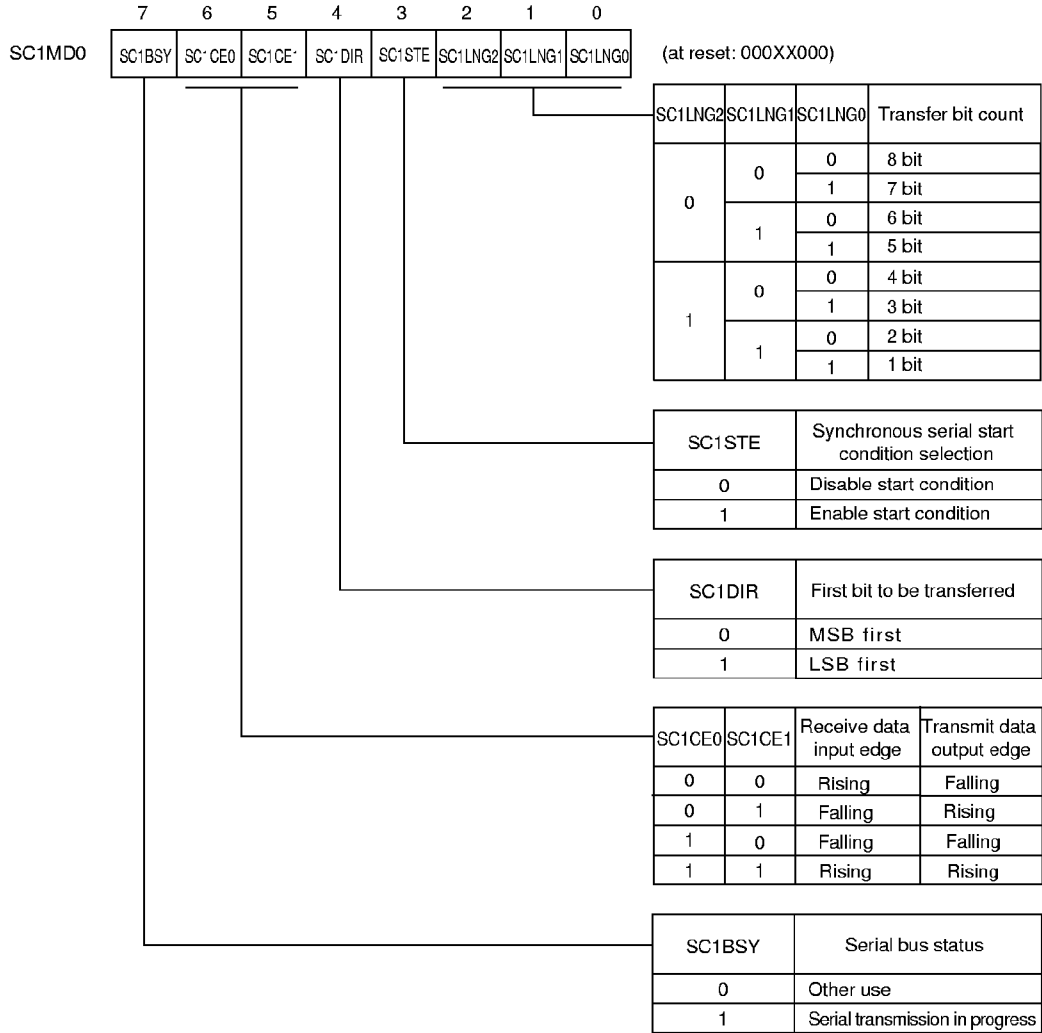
| 7 | 6 | 5 | 4 | 3 | 2 | 1 | 0 |
|---|---|---|---|---|---|---|---|
| SC1BSY | SC'CE0 | SC1CE' | SC'DIR | SC1STE | SC1LNG2 | SC1LNG1 | SC1LNG0 |

SC1MD0

(at reset: 000XX000)

| SC1LNG2 | SC1LNG1 | SC1LNG0 | Transfer bit count |
|---|---|---|---|
| 0 | 0 | 0 | 8 bit |
| | | 1 | 7 bit |
| | 1 | 0 | 6 bit |
| | | 1 | 5 bit |
| 1 | 0 | 0 | 4 bit |
| | | 1 | 3 bit |
| | 1 | 0 | 2 bit |
| | | 1 | 1 bit |

| SC1STE | Synchronous serial start condition selection |
|---|---|
| 0 | Disable start condition |
| 1 | Enable start condition |

| SC1DIR | First bit to be transferred |
|---|---|
| 0 | MSB first |
| 1 | LSB first |

| SC1CE0 | SC1CE1 | Receive data input edge | Transmit data output edge |
|---|---|---|---|
| 0 | 0 | Rising | Falling |
| 0 | 1 | Falling | Rising |
| 1 | 0 | Falling | Falling |
| 1 | 1 | Rising | Rising |

| SC1BSY | Serial bus status |
|---|---|
| 0 | Other use |
| 1 | Serial transmission in progress |